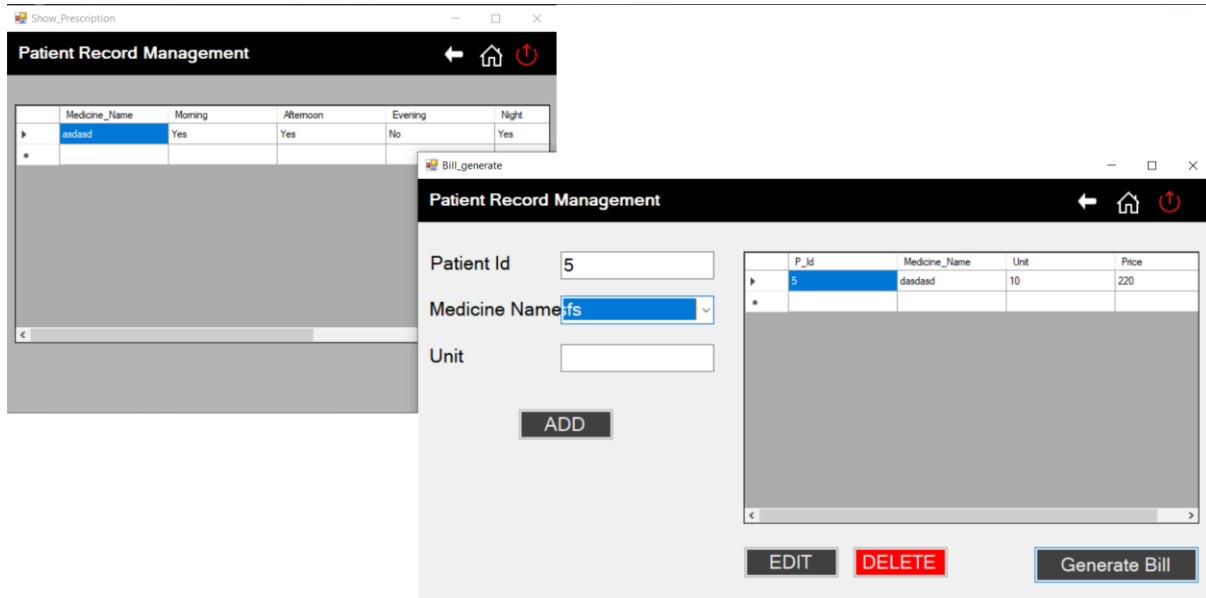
Show_Prescription

Patient Record Management

| | Medicine_Name | Morning | Afternoon | Evening | Night |
|---|---|---|---|---|---|
| ▸ | asdasd | Yes | Yes | No | Yes |
| * | | | | | |

Bill_generate

Patient Record Management

Patient Id 5

Medicine Name fs

Unit

ADD

| | P_Id | Medicine_Name | Unit | Price |
|---|---|---|---|---|
| ▸ | 5 | dasdasd | 10 | 220 |
| * | | | | |

EDIT DELETE Generate Bill